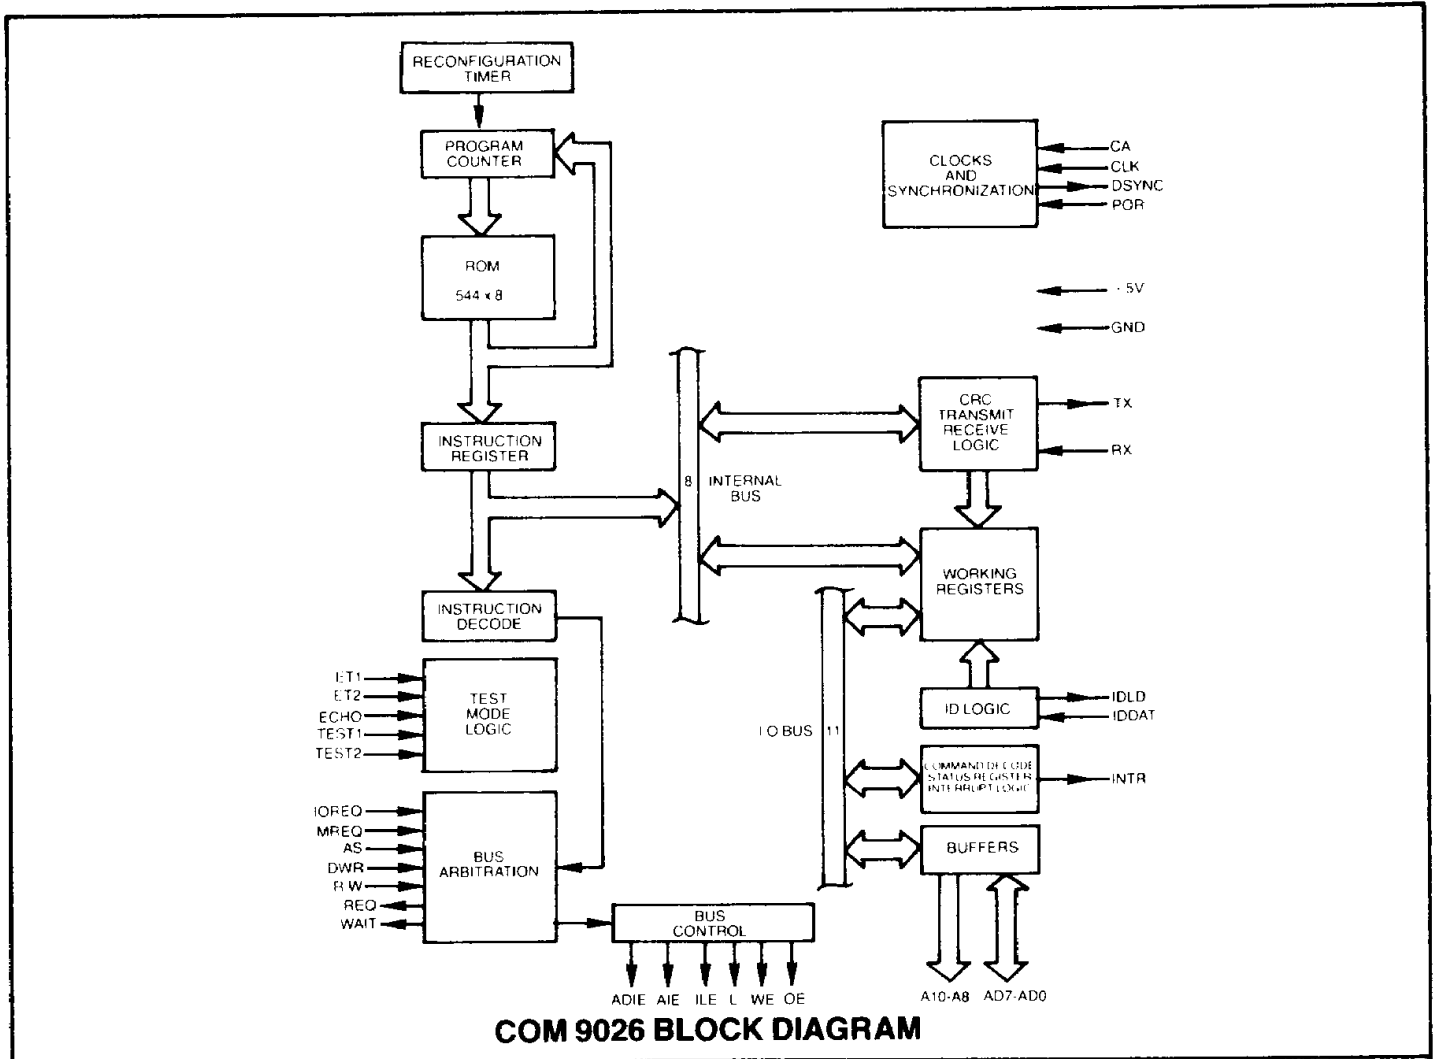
RECONFIGURATION TIMER

PROGRAM COUNTER

ROM

544 x 8

INSTRUCTION REGISTER

INSTRUCTION DECODE

ET1
ET2
ECHO
TEST1
TEST2

TEST MODE LOGIC

IOREQ
MREQ
AS
DWR
R W
REQ
WAIT

BUS ARBITRATION

BUS CONTROL

ADIE AIE ILE L WE OE

8 INTERNAL BUS

I O BUS 11

CLOCKS AND SYNCHRONIZATION

CA
CLK
DSYNC
POR

+5V
GND

CRC TRANSMIT RECEIVE LOGIC

TX
RX

WORKING REGISTERS

ID LOGIC

IDLD
IDDAT

COMMAND DECODE STATUS REGISTER INTERRUPT LOGIC

INTR

BUFFERS

A10-A8 AD7-AD0

COM 9026 BLOCK DIAGRAM